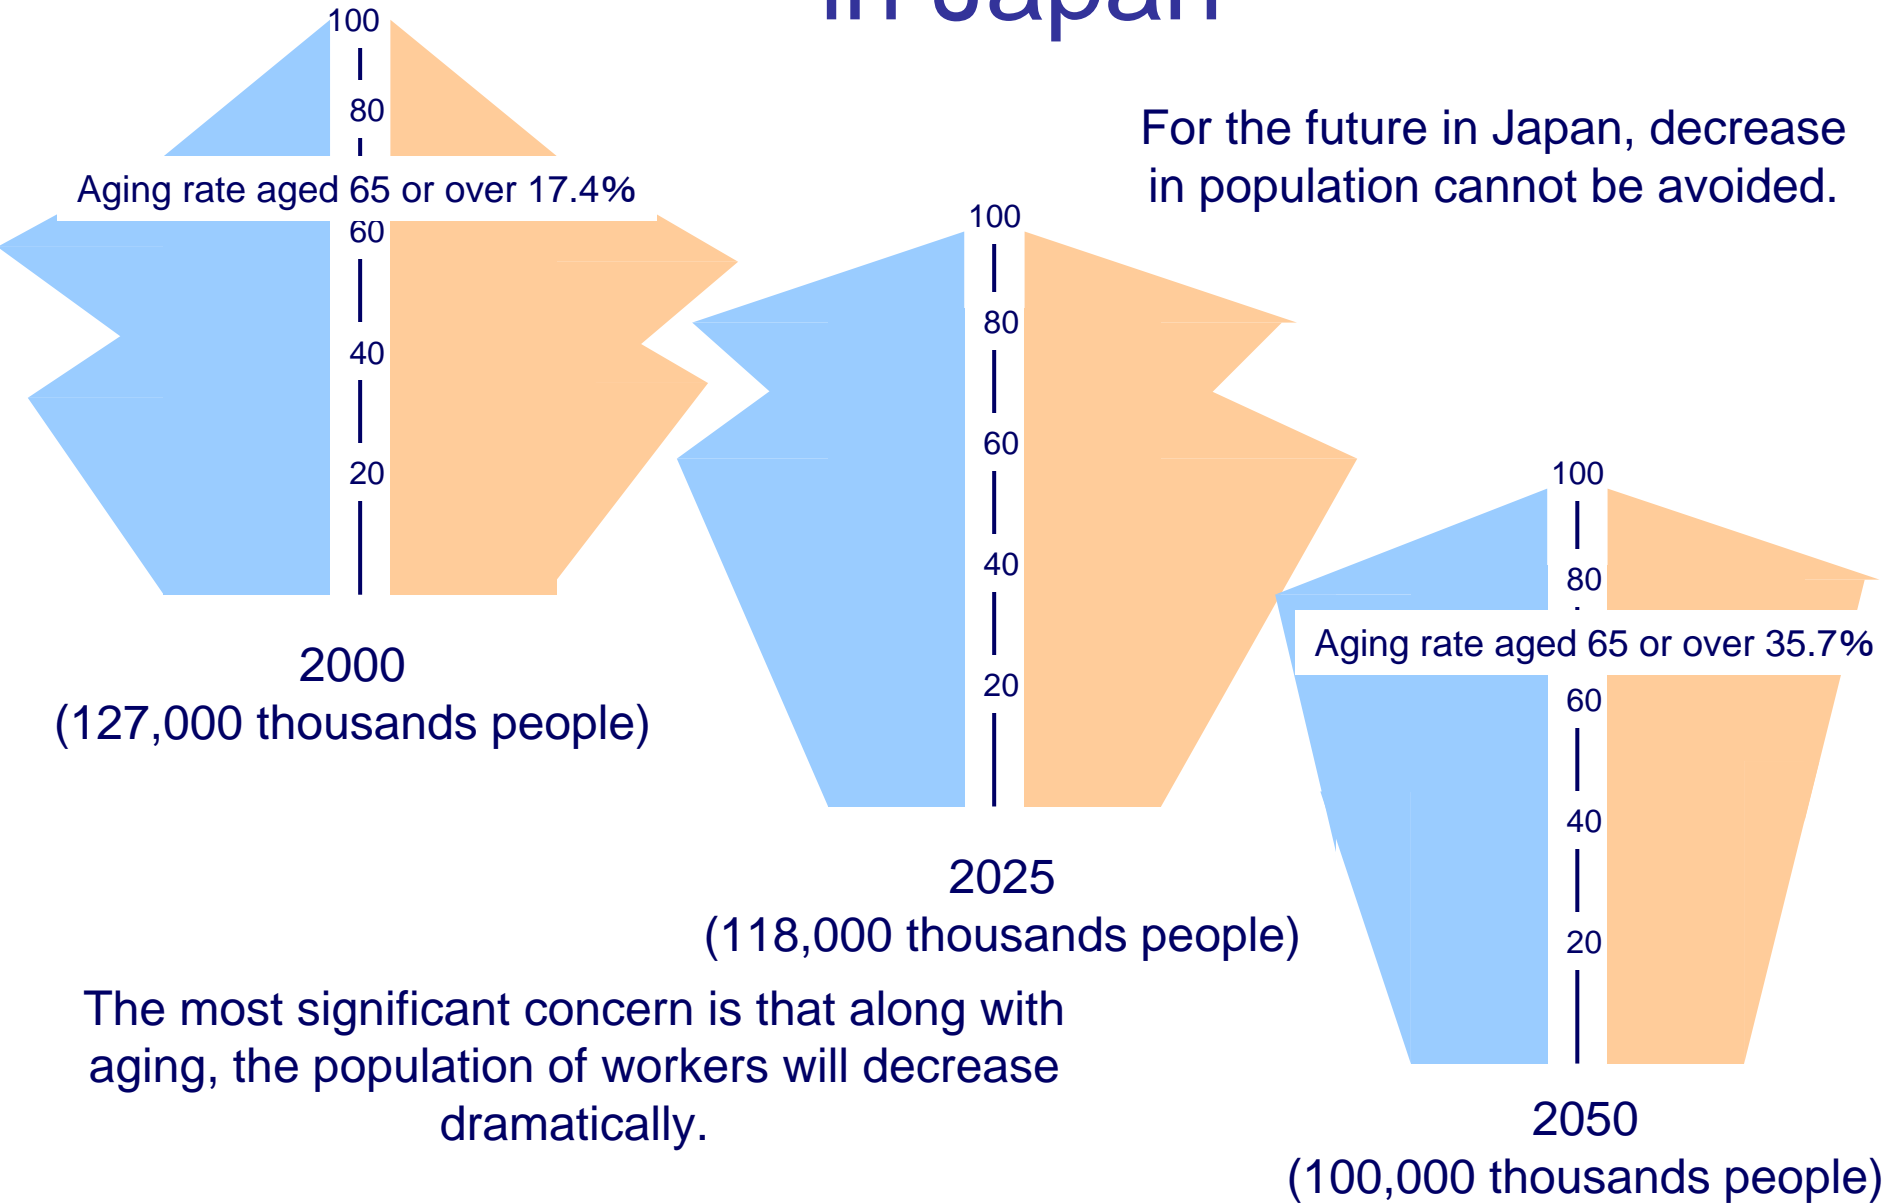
in Japan

100
80
Aging rate aged 65 or over 17.4%
60
40
20

2000
(127,000 thousands people)

For the future in Japan, decrease in population cannot be avoided.

100
80
60
40
20

2025
(118,000 thousands people)

100
80
Aging rate aged 65 or over 35.7%
60
40
20

2050
(100,000 thousands people)

The most significant concern is that along with aging, the population of workers will decrease dramatically.